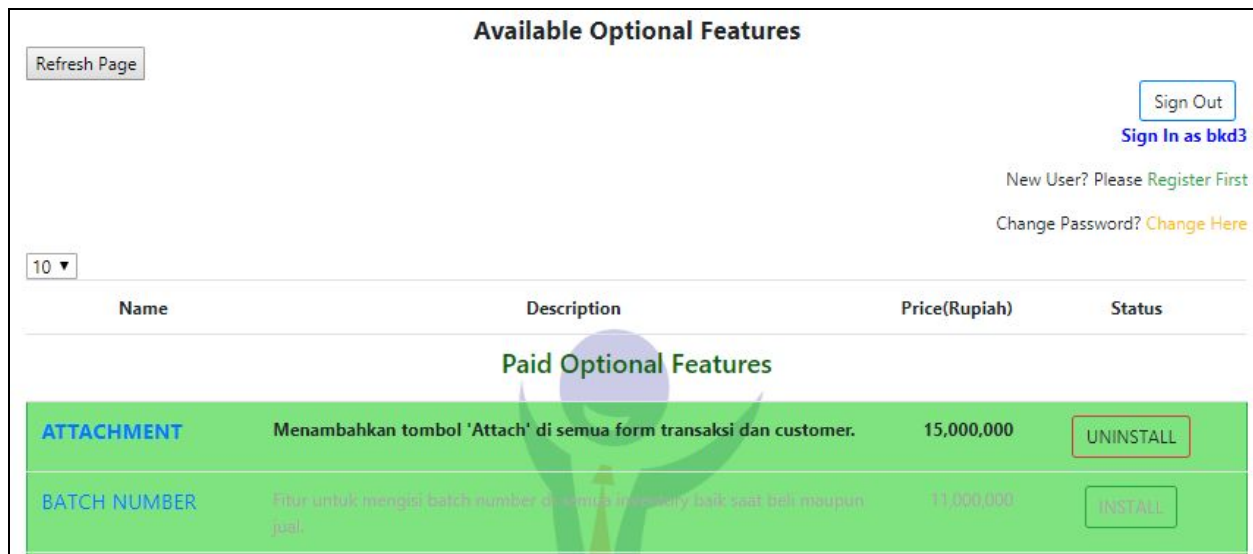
Available Optional Features

Refresh Page

Sign Out

Sign In as bkd3

New User? Please Register First

Change Password? Change Here

10 ▼

| Name | Description | Price(Rupiah) | Status |
|---|---|---|---|
| **Paid Optional Features** | | | |
| ATTACHMENT | Menambahkan tombol 'Attach' di semua form transaksi dan customer. | 15,000,000 | UNINSTALL |
| BATCH NUMBER | Fitur untuk mengisi batch number di semua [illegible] baik saat beli maupun jual. | 11,000,000 | INSTALL |